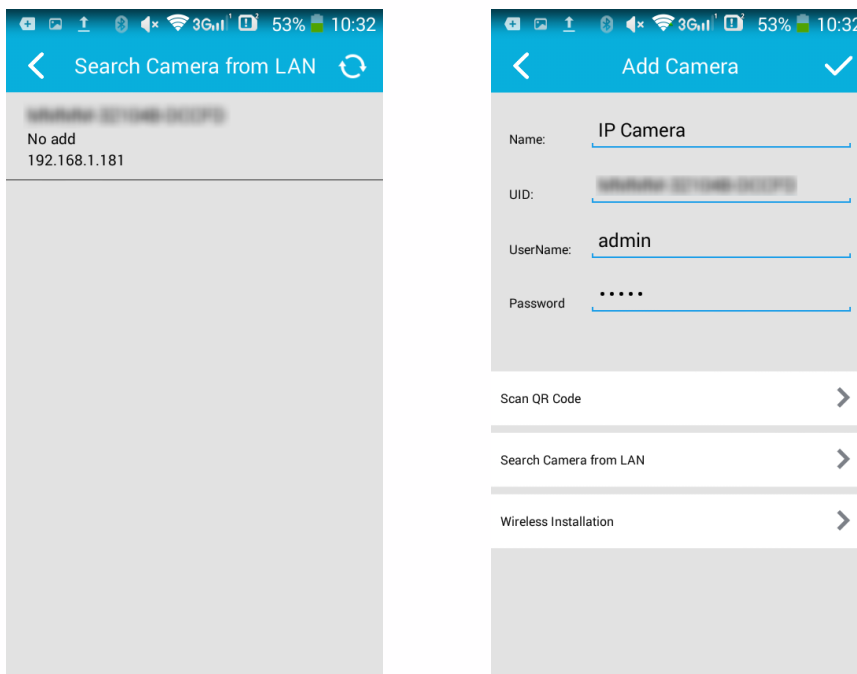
3G 53% 10:32

Search Camera from LAN

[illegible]
No add
192.168.1.181

3G 53% 10:32

Add Camera

Name: IP Camera

UID: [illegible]

UserName: admin

Password •••••

Scan QR Code

Search Camera from LAN

Wireless Installation